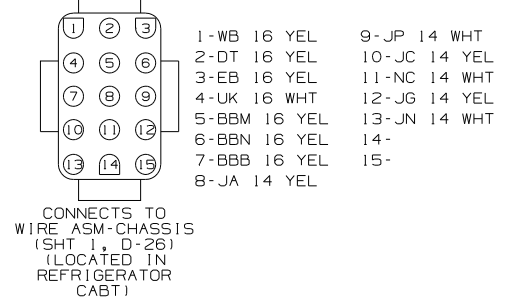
1 2 3
4 5 6
7 8 9
10 11 12
13 14 15

1-WB 16 YEL
2-DT 16 YEL
3-EB 16 YEL
4-UK 16 WHT
5-BBM 16 YEL
6-BBN 16 YEL
7-BBB 16 YEL
8-JA 14 YEL

9-JP 14 WHT
10-JC 14 YEL
11-NC 14 WHT
12-JG 14 YEL
13-JN 14 WHT
14-
15-

CONNECTS TO WIRE ASM-CHASSIS (SHT 1, D-26) (LOCATED IN REFRIGERATOR CABT)